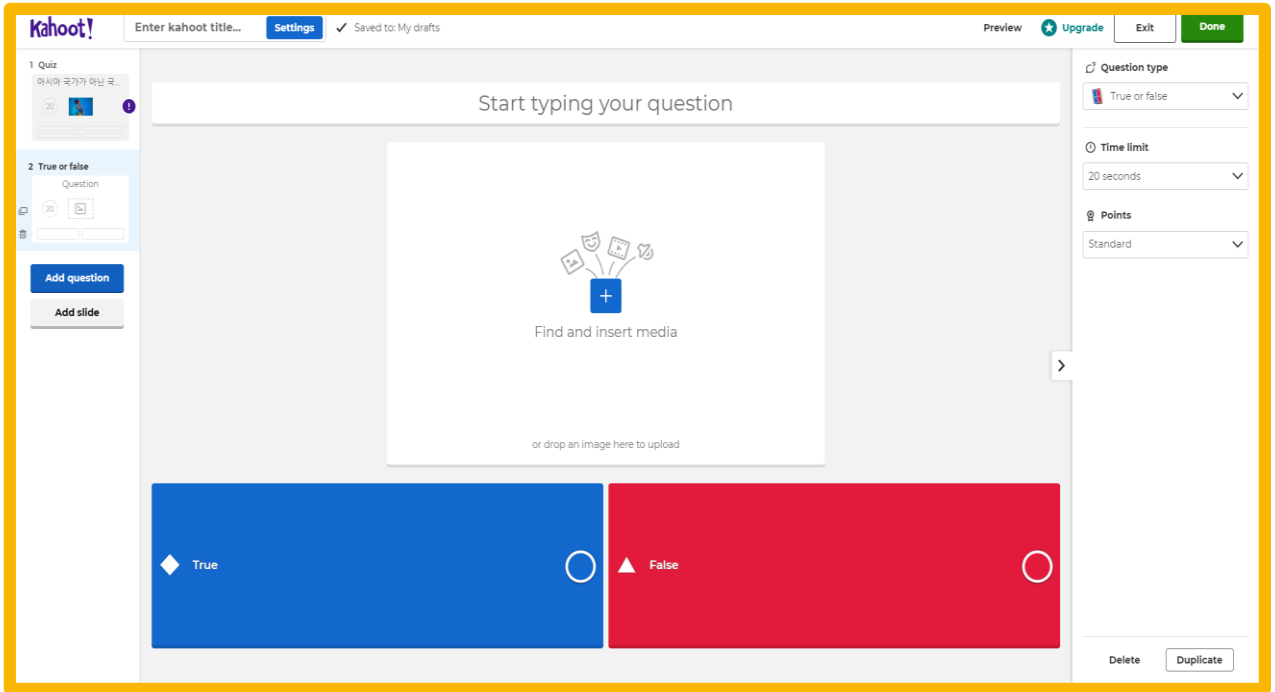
Kahoot!
Enter kahoot title...
Settings
Saved to: My drafts
Preview
Upgrade
Exit
Done

1 Quiz
아시아 국가가 아닌 국...
20

2 True or false
Question
20

Add question
Add slide

Start typing your question

Find and insert media

or drop an image here to upload

True
False

Question type
True or false

Time limit
20 seconds

Points
Standard

Delete
Duplicate